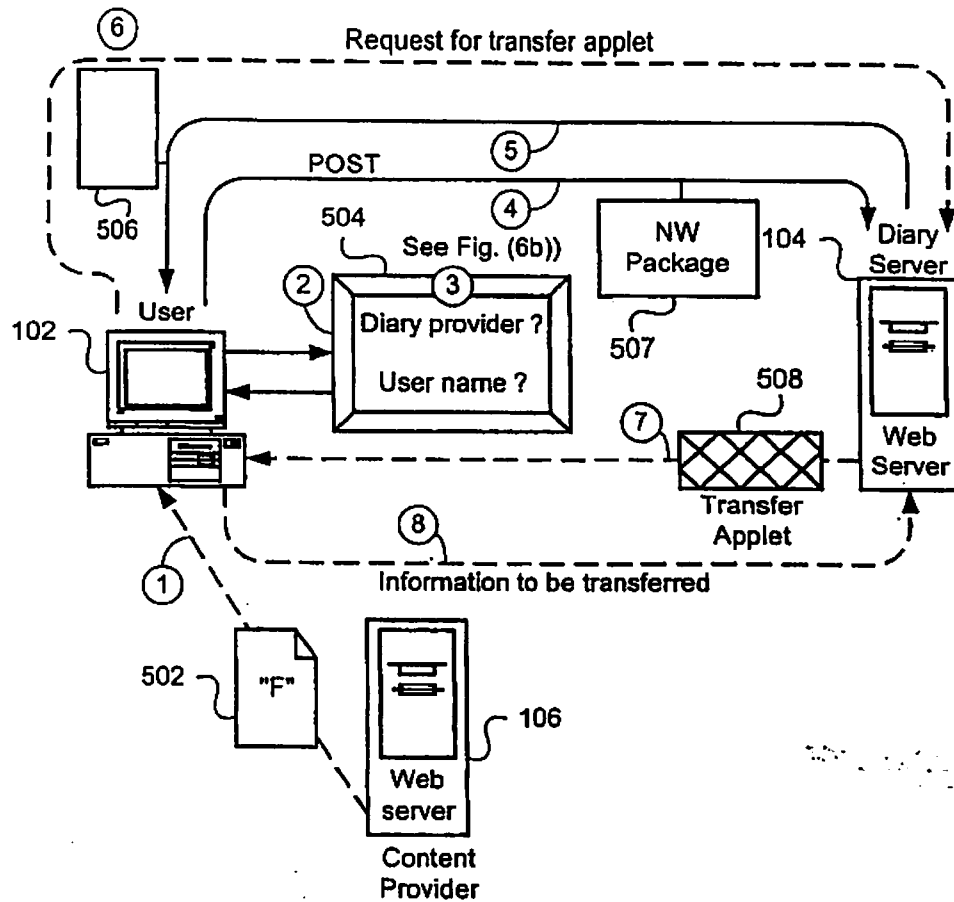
6
Request for transfer applet
5
POST
4
506
504
See Fig. (6b))
NW Package
104
Diary Server
User
2
3
102
Diary provider ?
User name ?
507
508
7
Web Server
Transfer Applet
8
Information to be transferred
1
502
"F"
106
Web server
Content Provider